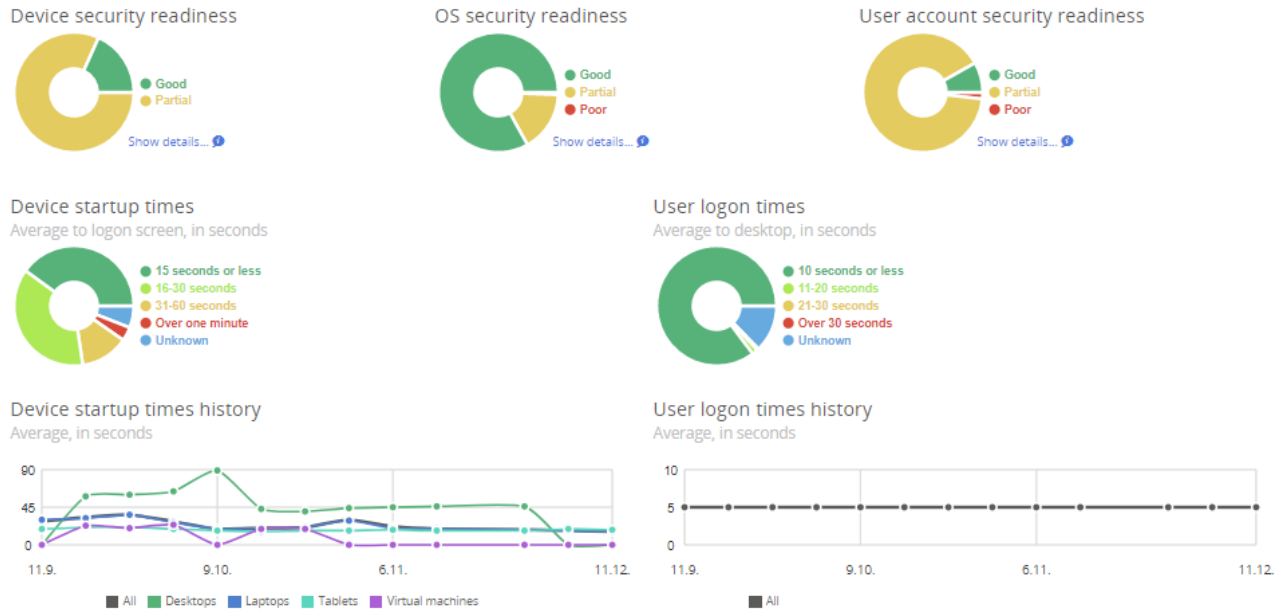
Device security readiness

Good
Partial

Show details...

OS security readiness

Good
Partial
Poor

Show details...

User account security readiness

Good
Partial
Poor

Show details...

Device startup times
Average to logon screen, in seconds

15 seconds or less
16-30 seconds
31-60 seconds
Over one minute
Unknown

User logon times
Average to desktop, in seconds

10 seconds or less
11-20 seconds
21-30 seconds
Over 30 seconds
Unknown

Device startup times history
Average, in seconds

90
45
0
11.9.
9.10.
6.11.
11.12.

All Desktops Laptops Tablets Virtual machines

User logon times history
Average, in seconds

10
5
0
11.9.
9.10.
6.11.
11.12.

All